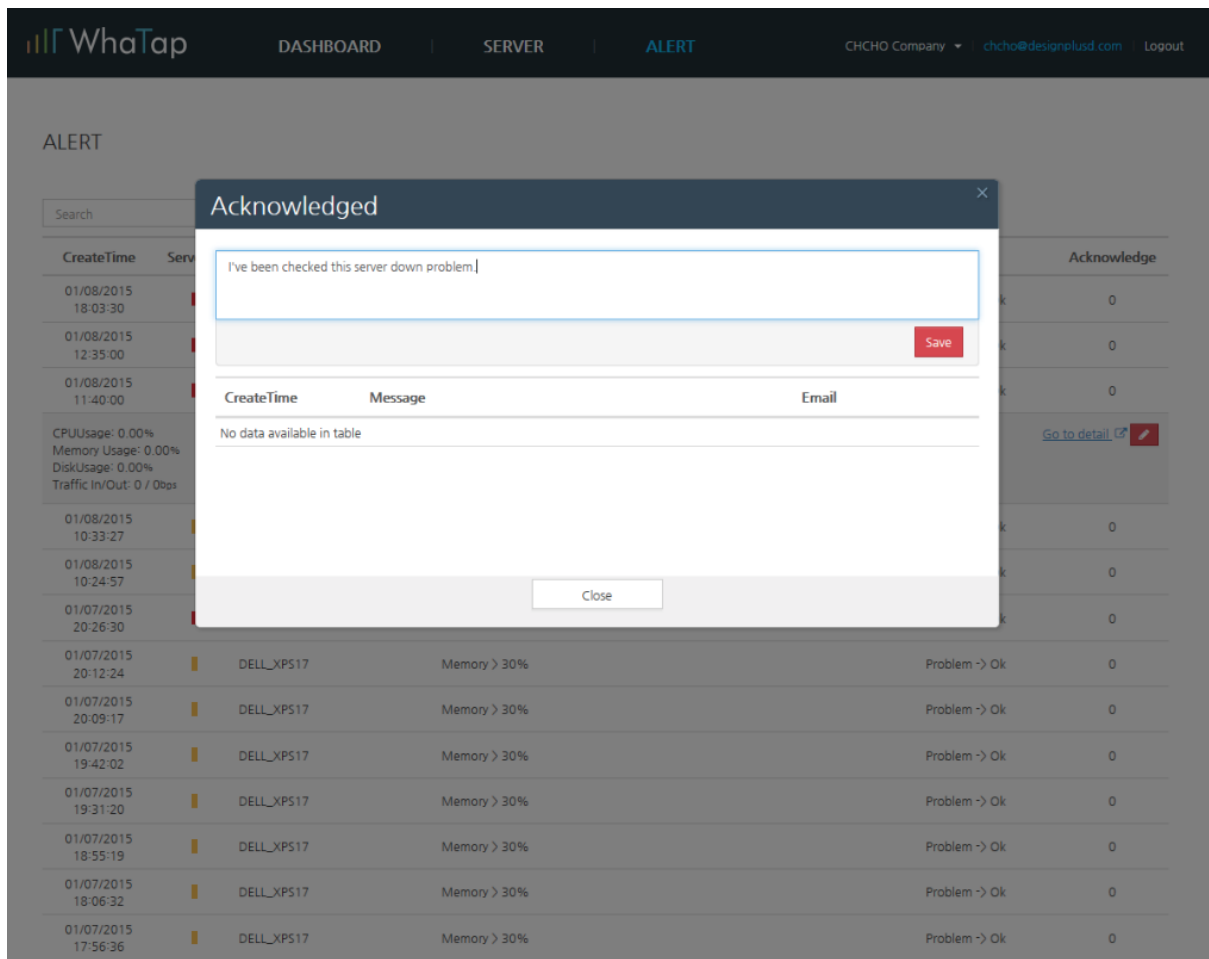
WhaTap DASHBOARD SERVER ALERT CHCHO Company chcho@designplusd.com Logout

ALERT

Search

Acknowledged

×

I've been checked this server down problem.

Save

| CreateTime | Message | Email |
|---|---|---|
| No data available in table | | |

Close

| CreateTime | Serv | | | | Acknowledge |
|---|---|---|---|---|---|
| 01/08/2015 18:03:30 | | | | k | 0 |
| 01/08/2015 12:35:00 | | | | k | 0 |
| 01/08/2015 11:40:00 | | | | k | 0 |
| CPUUsage: 0.00% Memory Usage: 0.00% DiskUsage: 0.00% Traffic In/Out: 0 / 0bps | | | | | Go to detail |
| 01/08/2015 10:33:27 | | | | k | 0 |
| 01/08/2015 10:24:57 | | | | k | 0 |
| 01/07/2015 20:26:30 | | | | k | 0 |
| 01/07/2015 20:12:24 | | DELL_XPS17 | Memory > 30% | Problem -> Ok | 0 |
| 01/07/2015 20:09:17 | | DELL_XPS17 | Memory > 30% | Problem -> Ok | 0 |
| 01/07/2015 19:42:02 | | DELL_XPS17 | Memory > 30% | Problem -> Ok | 0 |
| 01/07/2015 19:31:20 | | DELL_XPS17 | Memory > 30% | Problem -> Ok | 0 |
| 01/07/2015 18:55:19 | | DELL_XPS17 | Memory > 30% | Problem -> Ok | 0 |
| 01/07/2015 18:06:32 | | DELL_XPS17 | Memory > 30% | Problem -> Ok | 0 |
| 01/07/2015 17:56:36 | | DELL_XPS17 | Memory > 30% | Problem -> Ok | 0 |